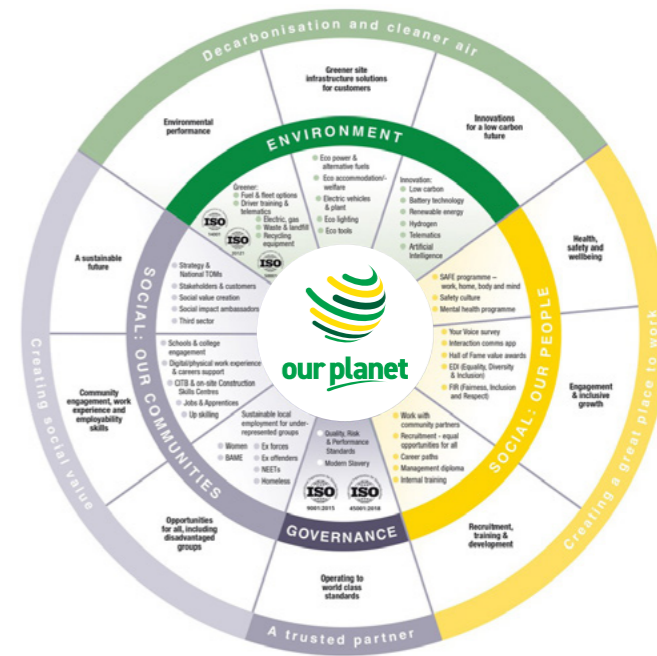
Decarbonisation and cleaner air

Greener site infrastructure solutions for customers

Environmental performance

Innovations for a low carbon future

ENVIRONMENT

Greener:
Fuel & fleet options
Driver training & telematics
Electric, gas
Waste & landfill
Recycling equipment

ISO
ISO
ISO

Eco power & alternative fuels
Eco accommodation/welfare
Electric vehicles & plant
Eco lighting
Eco tools

Innovation:
Low carbon
Battery technology
Renewable energy
Hydrogen
Telematics
Artificial Intelligence

Health, safety and wellbeing

A sustainable future

Strategy & National TOMs
Stakeholders & customers
Social value creation
Social impact ambassadors
Third sector

SOCIAL: OUR COMMUNITIES

our planet

SAFE programme – work, home, body and mind
Safety culture
Mental health programme

Your Voice survey
Interaction comms app
Hall of Fame value awards
EDI (Equality, Diversity & Inclusion)
FIR (Fairness, Inclusion and Respect)

SOCIAL: OUR PEOPLE

Engagement & inclusive growth

Community engagement, work experience and employability skills

Schools & college engagement
Digital/physical work experience & careers support
CITB & on-site Construction Skills Centres
Jobs & Apprentices
Up skilling

Sustainable local employment for under-represented groups
Women
BAME
Ex forces
Ex offenders
NEETs
Homeless

Quality, Risk & Performance Standards
Modern Slavery

ISO 9001:2015
ISO 45001:2018

Work with community partners
Recruitment - equal opportunities for all
Career paths
Management diploma
Internal training

GOVERNANCE

Opportunities for all, including disadvantaged groups

Operating to world class standards

Recruitment, training & development

Creating social value

Creating a great place to work

A trusted partner